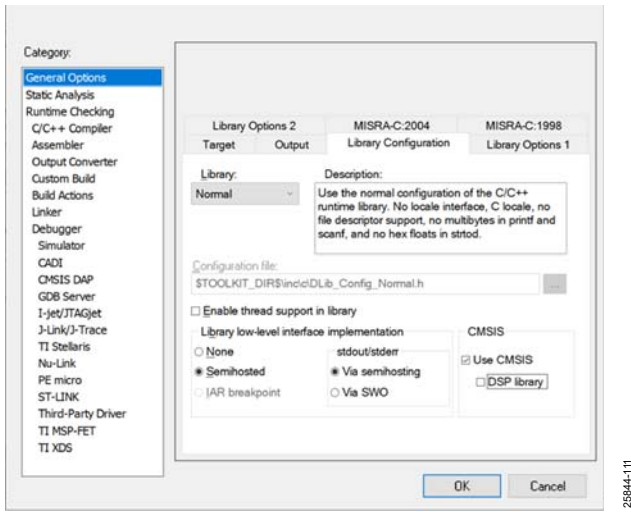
Category:

General Options
Static Analysis
Runtime Checking
C/C++ Compiler
Assembler
Output Converter
Custom Build
Build Actions
Linker
Debugger
Simulator
CADI
CMSIS DAP
GDB Server
I-jet/JTAGjet
J-Link/J-Trace
TI Stellaris
Nu-Link
PE micro
ST-LINK
Third-Party Driver
TI MSP-FET
TI XDS

Library Options 2
MISRA-C:2004
MISRA-C:1998
Target
Output
Library Configuration
Library Options 1

Library:
Normal

Description:
Use the normal configuration of the C/C++ runtime library. No locale interface, C locale, no file descriptor support, no multibytes in printf and scanf, and no hex floats in strtod.

Configuration file:
$TOOLKIT_DIR$\inc\c\DLib_Config_Normal.h

...

Enable thread support in library

Library low-level interface implementation
None
Semihosted
IAR breakpoint

stdout/stderr
Via semihosting
Via SWO

CMSIS
Use CMSIS
DSP library

OK
Cancel

25844-111